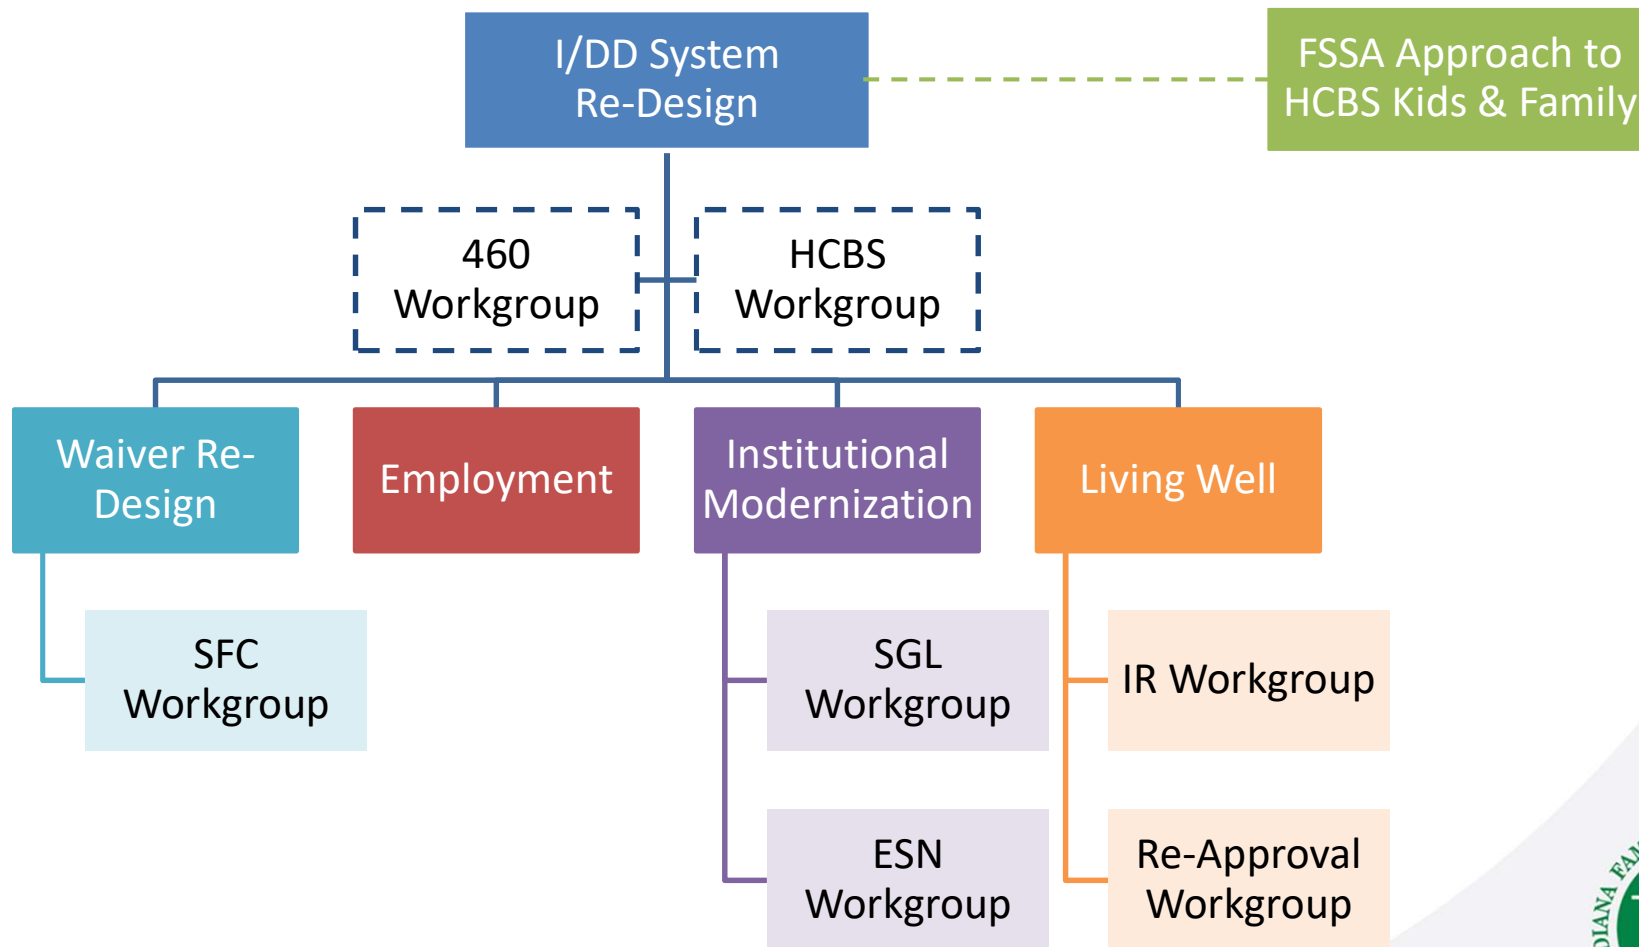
I/DD System Re-Design

FSSA Approach to HCBS Kids & Family

460 Workgroup

HCBS Workgroup

Waiver Re-Design

Employment

Institutional Modernization

Living Well

SFC Workgroup

SGL Workgroup

ESN Workgroup

IR Workgroup

Re-Approval Workgroup

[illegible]